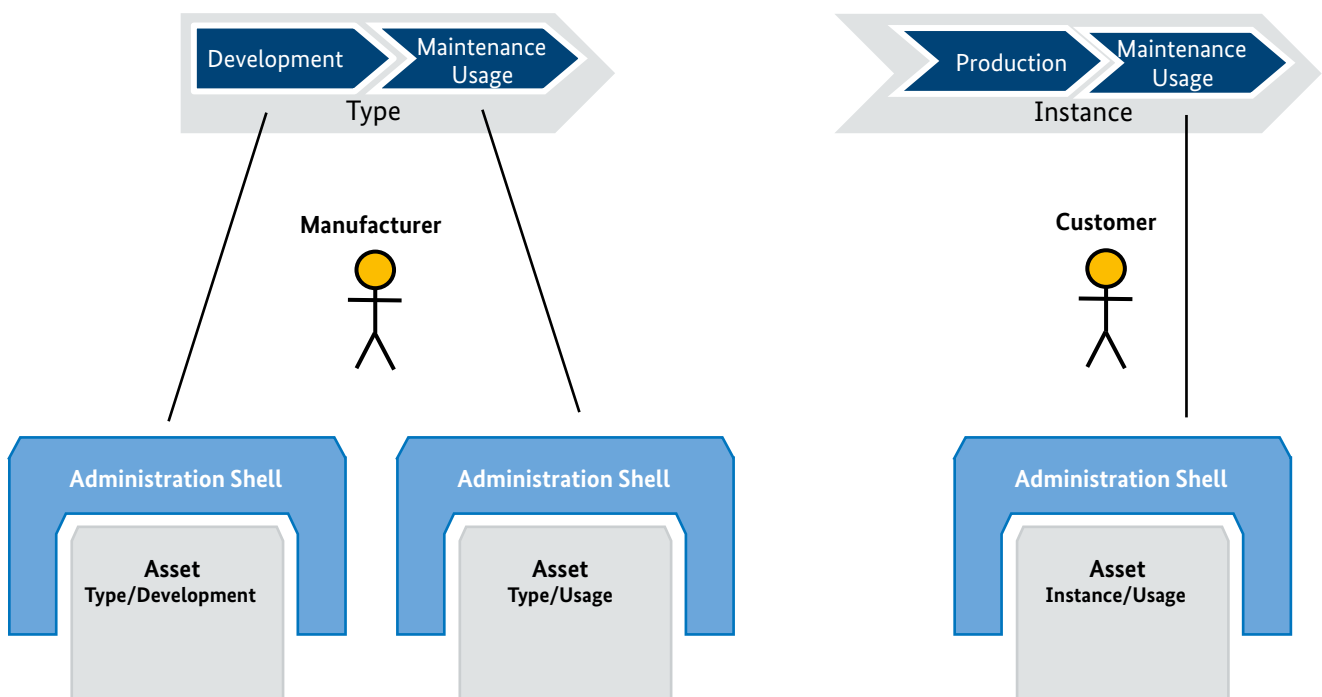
Development
Maintenance Usage
Type

Production
Maintenance Usage
Instance

Manufacturer

Customer

Administration Shell
Asset
Type/Development

Administration Shell
Asset
Type/Usage

Administration Shell
Asset
Instance/Usage